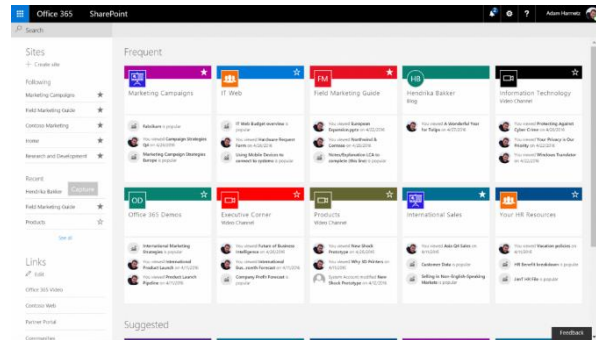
Office 365 SharePoint

Adam Harmetz

Search

Sites

+ Create site

Following

Marketing Campaigns

Field Marketing Guide

Contoso Marketing

Home

Research and Development

Recent

Hendrika Bakker Capture

Field Marketing Guide

Products

See all

Links

Edit

Office 365 Video

Contoso Web

Partner Portal

Communities

Frequent

Marketing Campaigns

Falcilium is popular

You viewed Campaign Strategies Ppt on 4/29/2016

Marketing Campaign Strategies Europe is popular

IT Web

IT Web Budget overview is popular

You viewed Hardware Request form on 4/26/2016

Using Mobile Devices to connect to systems is popular

FM

Field Marketing Guide

You viewed European Expenses.pptx on 4/22/2016

You viewed Northwind & Contoso on 4/26/2016

Notes/Explanation LCA to complete (this list) is popular

HB

Hendrika Bakker

Blog

You viewed A Wonderful Year for Tulips on 4/25/2016

Information Technology

Video channel

You viewed Protecting Against Cyber Crime on 4/29/2016

You viewed Your Privacy is Our Priority on 4/27/2016

You viewed Windows Translator on 4/22/2016

Office 365 Demos

International Marketing Strategies is popular

You viewed International Product Launch on 4/25/2016

Company Product Launch Pipeline on 4/13/2016

Executive Corner

Video Channel

You viewed Future of Business Intelligence on 4/26/2016

You viewed International Revenue Forecast on 4/15/2016

Company Profit Forecast is popular

Products

Video Channel

You viewed New Sleek Prototype on 4/26/2016

You viewed Why 3D Printers on 4/22/2016

System Account modified New Sleek Prototype on 4/13/2016

International Sales

You viewed Asia Q4 Sales on 4/29/2016

Customer Data is popular

Selling to Non-English-Speaking Markets is popular

Your HR Resources

You viewed Vacation policies on 4/27/2016

HR Benefit breakdown is popular

Leaf HR File is popular

Suggested

Feedback